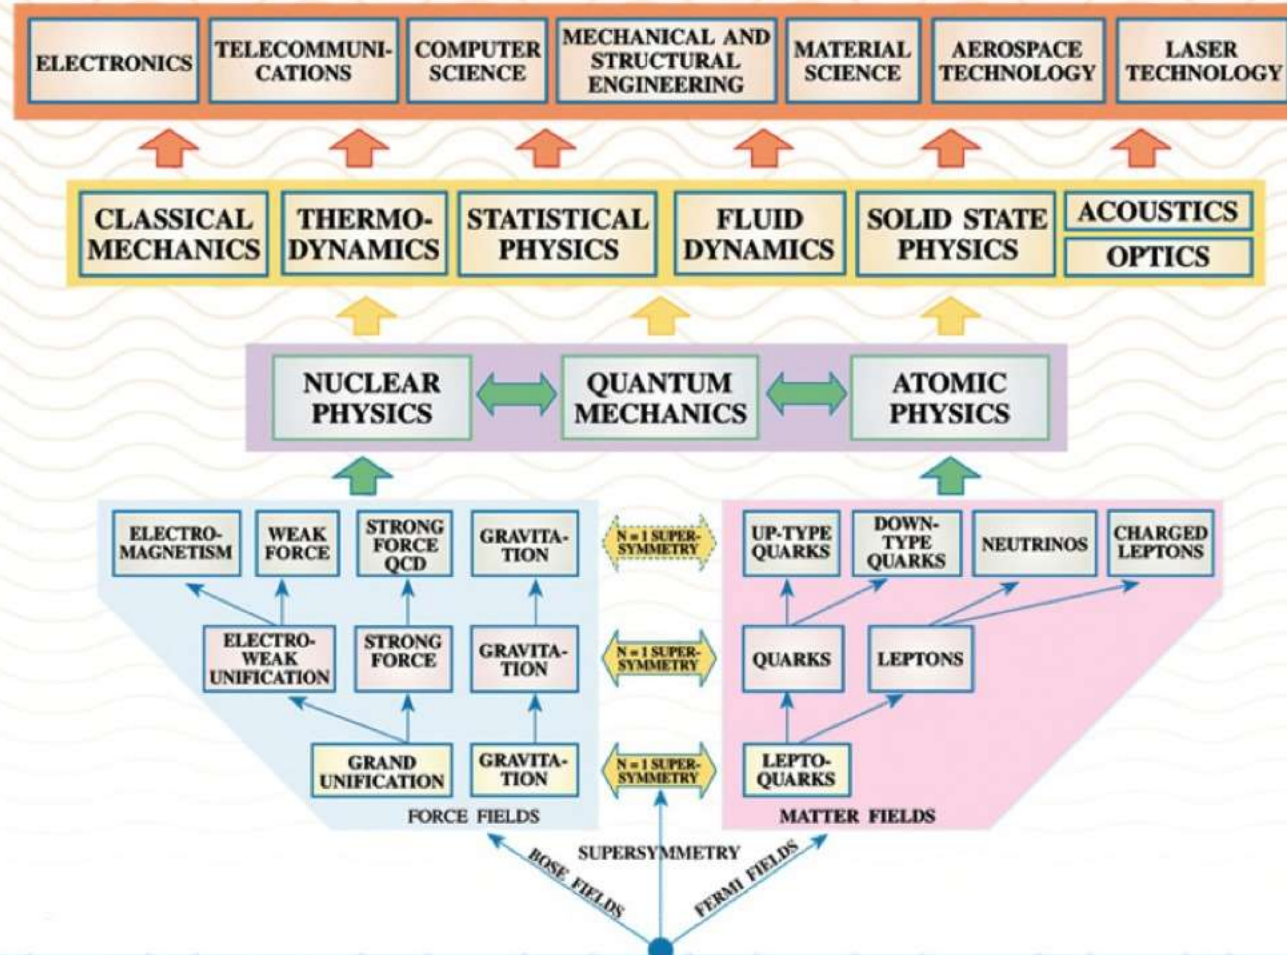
ELECTRONICS

TELECOMMUNICATIONS

COMPUTER SCIENCE

MECHANICAL AND STRUCTURAL ENGINEERING

MATERIAL SCIENCE

AEROSPACE TECHNOLOGY

LASER TECHNOLOGY

CLASSICAL MECHANICS

THERMODYNAMICS

STATISTICAL PHYSICS

FLUID DYNAMICS

SOLID STATE PHYSICS

ACOUSTICS

OPTICS

NUCLEAR PHYSICS

QUANTUM MECHANICS

ATOMIC PHYSICS

ELECTROMAGNETISM

WEAK FORCE

STRONG FORCE QCD

GRAVITATION

N = 1 SUPERSYMMETRY

UP-TYPE QUARKS

DOWN-TYPE QUARKS

NEUTRINOS

CHARGED LEPTONS

ELECTROWEAK UNIFICATION

STRONG FORCE

GRAVITATION

N = 1 SUPERSYMMETRY

QUARKS

LEPTONS

GRAND UNIFICATION

GRAVITATION

N = 1 SUPERSYMMETRY

LEPTOQUARKS

FORCE FIELDS

MATTER FIELDS

SUPERSYMMETRY

BOSE FIELDS

FERMI FIELDS